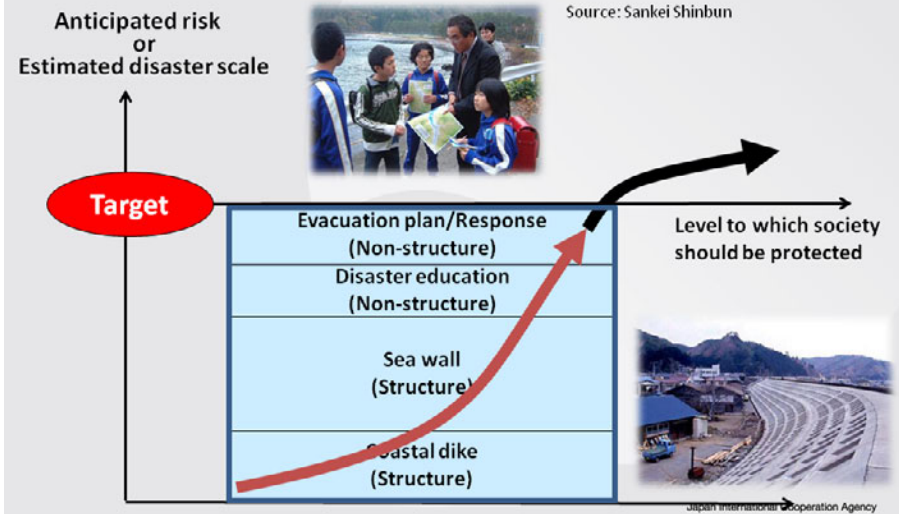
Anticipated risk
or
Estimated disaster scale

Source: Sankei Shinbun

Target

Evacuation plan/Response
(Non-structure)

Disaster education
(Non-structure)

Sea wall
(Structure)

Coastal dike
(Structure)

Level to which society should be protected

Japan International Cooperation Agency